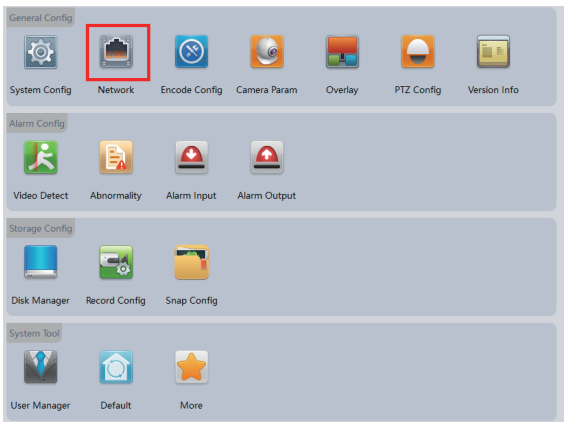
General Config

System Config
Network
Encode Config
Camera Param
Overlay
PTZ Config
Version Info

Alarm Config

Video Detect
Abnormality
Alarm Input
Alarm Output

Storage Config

Disk Manager
Record Config
Snap Config

System Tool

User Manager
Default
More